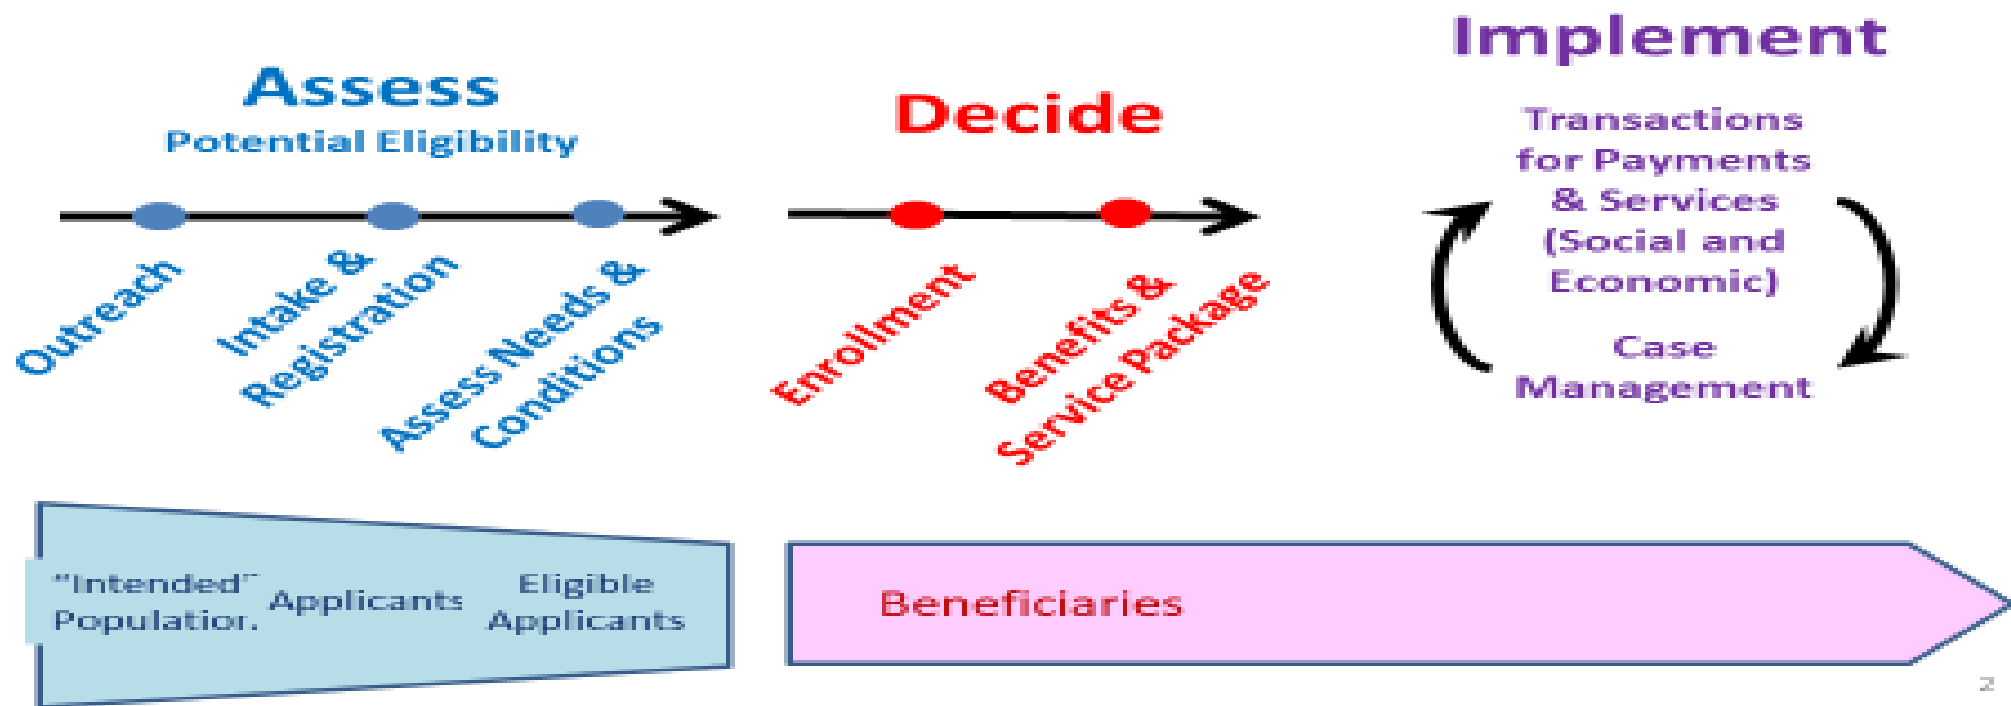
Assess
Potential Eligibility

Outreach

Intake & Registration

Assess Needs & Conditions

Decide

Enrollment

Benefits & Service Package

Implement

Transactions for Payments & Services (Social and Economic)

Case Management

"Intended" Population

Applicants

Eligible Applicants

Beneficiaries

2